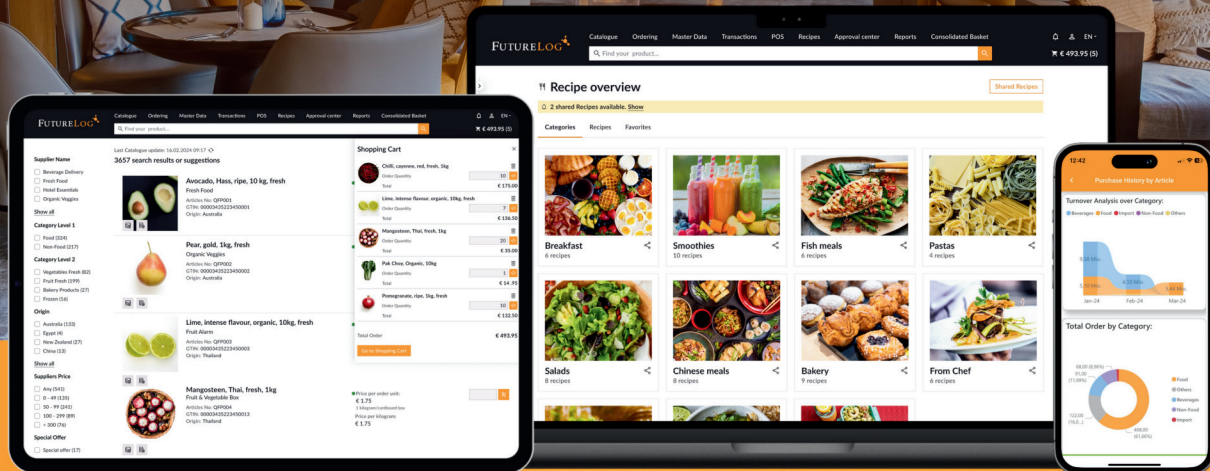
FUTURELOG

Catalogue Ordering Master Data Transactions POS Recipes Approval center Reports Consolidated Basket

Find your product...

EN

€ 493.95 (5)

Recipe overview

Shared Recipes

2 shared Recipes available. Show

Categories Recipes Favorites

Breakfast
6 recipes

Smoothies
10 recipes

Fish meals
6 recipes

Pastas
4 recipes

Salads
8 recipes

Chinese meals
8 recipes

Bakery
9 recipes

From Chef
6 recipes

FUTURELOG

Catalogue Ordering Master Data Transactions POS Recipes Approval center Reports Consolidated Basket

Find your product...

EN

€ 493.95 (5)

Supplier Name
Beverage Delivery
Fresh Food
Hotel Essentials
Organic Veggies
Show all

Category Level 1
Food (324)
Non-Food (217)

Category Level 2
Vegetables Fresh (62)
Fruit Fresh (199)
Bakery Products (27)
Frozen (16)

Origin
Australia (133)
Egypt (4)
New Zealand (27)
China (13)
Show all

Suppliers Price
Any (541)
0 - 49 (135)
50 - 99 (241)
100 - 299 (89)
> 300 (76)

Special Offer
Special offer (17)

Last Catalogue update: 16.02.2024 09:17
3657 search results or suggestions

Avocado, Hass, ripe, 10 kg, fresh
Fresh Food
Articles No: QFP001
GTIN: 00003435223450001
Origin: Australia

Pear, gold, 1kg, fresh
Organic Veggies
Articles No: QFP002
GTIN: 00003435223450002
Origin: Australia

Lime, intense flavour, organic, 10kg, fresh
Fruit Alarm
Articles No: QFP003
GTIN: 00003435223450003
Origin: Thailand

Mangosteen, Thai, fresh, 1kg
Fruit & Vegetable Box
Articles No: QFP004
GTIN: 00003435223450013
Origin: Thailand

Price per order unit:
€ 1.75
1 kilogram/cardboard box
Price per kilogram:
€ 1.75

Shopping Cart

Chilli, cayenne, red, fresh, 1kg
Order Quantity 10
Total € 175.00

Lime, intense flavour, organic, 10kg, fresh
Order Quantity 7
Total € 136.50

Mangosteen, Thai, fresh, 1kg
Order Quantity 20
Total € 35.00

Pak Choy, Organic, 10kg
Order Quantity 1
Total € 14.95

Pomegranate, ripe, 1kg, fresh
Order Quantity 10
Total € 132.50

Total Order € 493.95

Go to Shopping Cart

12:42

Purchase History by Article

Turnover Analysis over Category:
Beverages Food Import Non-Food Others

Jan-24 Feb-24 Mar-24

Total Order by Category:

Food
Others
Beverages
Non-Food
Import

68.00 (8.96%)
91.00 (11.99%)
122.00 (16.0...)
408.00 (61.86%)